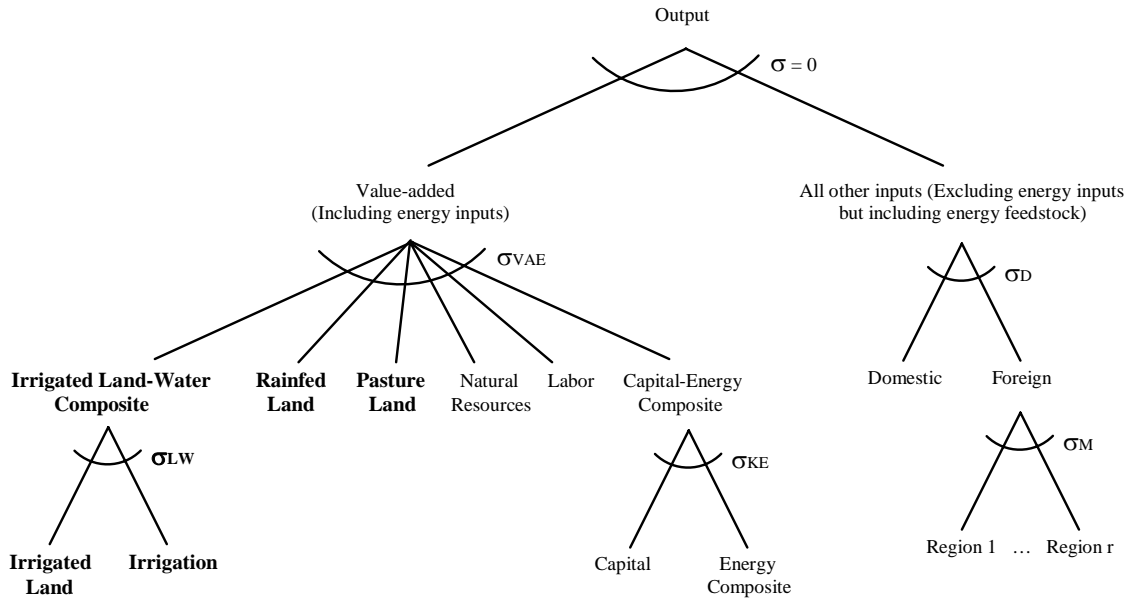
Output

$\sigma = 0$

Value-added
(Including energy inputs)

All other inputs (Excluding energy inputs but including energy feedstock)

$\sigma_{VAE}$

$\sigma_{D}$

**Irrigated Land-Water Composite**

**Rainfed Land**

**Pasture Land**

Natural Resources

Labor

Capital-Energy Composite

Domestic

Foreign

$\sigma_{LW}$

$\sigma_{KE}$

$\sigma_{M}$

**Irrigated Land**

**Irrigation**

Capital

Energy Composite

Region 1 … Region r